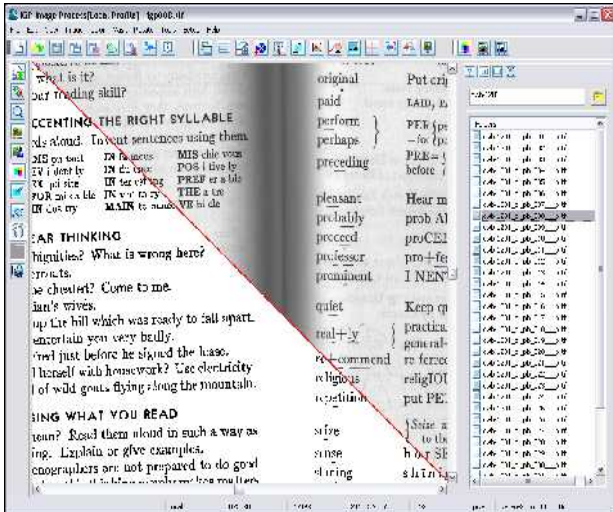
IGP Image Process[Local Profile] - tgp00.dir

what is it?
our reading skill?

CCENTING THE RIGHT SYLLABLE
rds aloud. Invent sentences using them.
MIS go tent | IN famous | MIS chievous
IV i dent | IN di ence | POS i tive ly
IR pi site | IN ter vi ing | PREF er a ble
FOR mi da ble | IN ex ra ble | THE a tre
IN dus try | MAIN te nance | VE hi cle

EAR THINKING
biguities? What is wrong here?
eronauts.
be cheater? Come to me.
ian's wives.
up the hill which was ready to fall apart.
entertain you very badly.
fired just before he signed the lease.
with housework? Use electricity
l of wild goats flying along the mountain.

SING WHAT YOU READ
tean? Read them aloud in such a way as
ing. Explain or give examples.
enographers are not prepared to do good

original | Put cri
paid | LAID, p
perform | PER fo
perhaps | — for
preceding | PRE = before
pleasant | Hear m
probably | prob Al
proceed | proCE
professor | pro+fe
prominent | I NEN
quiet | Keep q
real+ly | practica general
re+commend | re ferec
religious | religIOU
repetition | put PE
since | to th
sense | h or SE
shining |